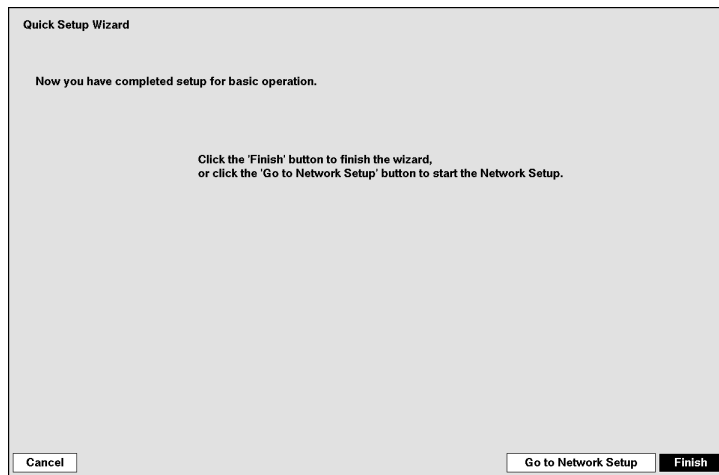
Quick Setup Wizard

Now you have completed setup for basic operation.

Click the 'Finish' button to finish the wizard,
or click the 'Go to Network Setup' button to start the Network Setup.

Cancel

Go to Network Setup

Finish